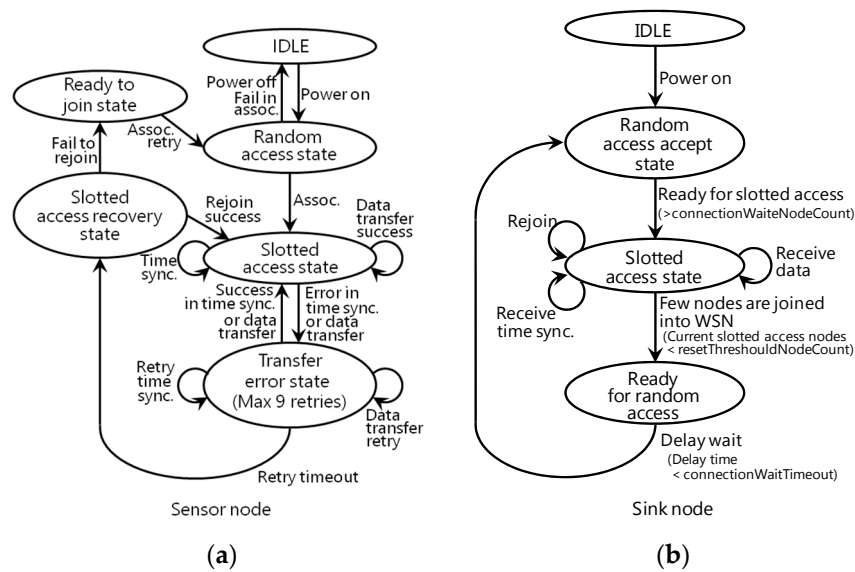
IDLE

Ready to join state

Power off Fail in assoc.

Power on

Assoc. retry

Random access state

Fail to rejoin

Slotted access recovery state

Rejoin success

Assoc.

Data transfer success

Time sync.

Slotted access state

Success in time sync. or data transfer

Error in time sync. or data transfer

Retry time sync.

Transfer error state (Max 9 retries)

Data transfer retry

Retry timeout

Sensor node

(a)

IDLE

Power on

Random access accept state

Ready for slotted access (>connectionWaiteNodeCount)

Rejoin

Slotted access state

Receive data

Receive time sync.

Few nodes are joined into WSN (Current slotted access nodes < resetThreshouldNodeCount)

Ready for random access

Delay wait (Delay time < connectionWaitTimeout)

Sink node

(b)